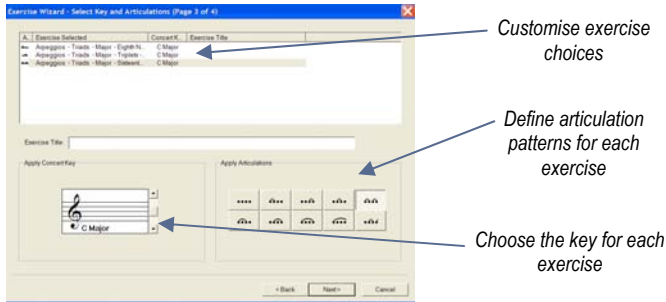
Exercise Wizard - Select Key and Articulations (Page 3 of 4)

| A... | Exercise Selected | Concert K... | Exercise Title |
|---|---|---|---|
| | Arpeggios - Triads - Major - Eighth N... | C Major | |
| | Arpeggios - Triads - Major - Triplets - ... | C Major | |
| | Arpeggios - Triads - Major - Sixteenth... | C Major | |

Exercise Title:

Apply Concert Key

C Major

Apply Articulations

< Back Next > Cancel

Customise exercise choices

Define articulation patterns for each exercise

Choose the key for each exercise